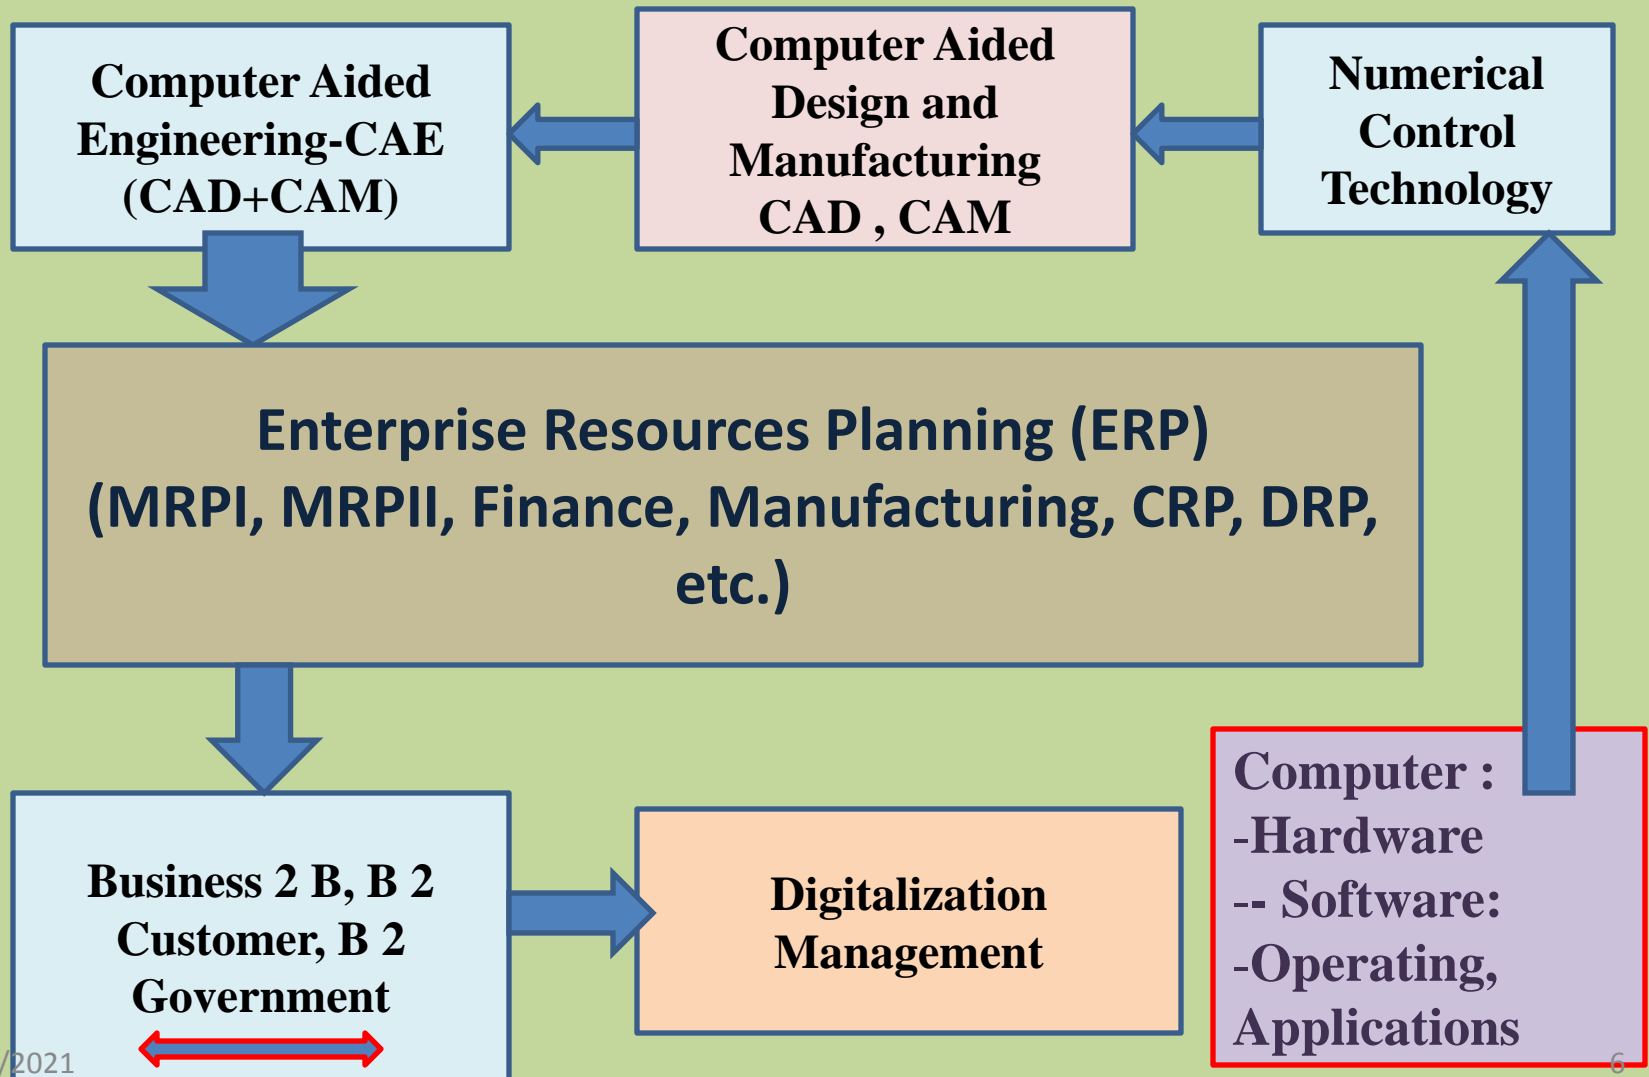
Computer Aided Engineering-CAE (CAD+CAM)

Computer Aided Design and Manufacturing CAD , CAM

Numerical Control Technology

Enterprise Resources Planning (ERP) (MRPI, MRPII, Finance, Manufacturing, CRP, DRP, etc.)

Business 2 B, B 2 Customer, B 2 Government

Digitalization Management

Computer :
-Hardware
-- Software:
-Operating,
Applications

/2021

6